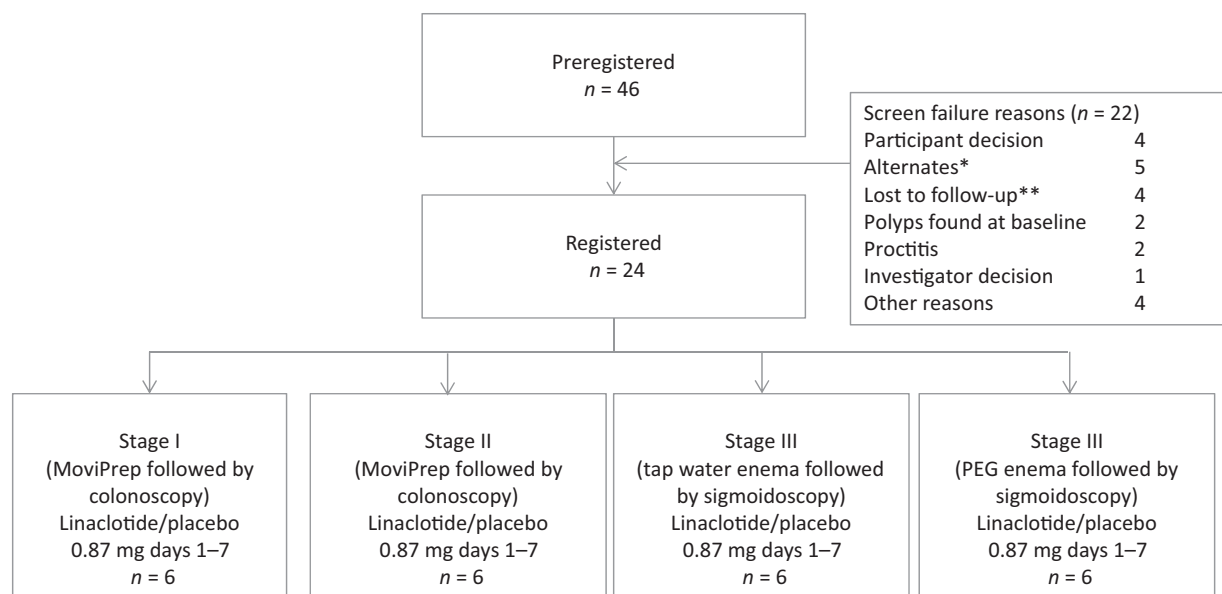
Preregistered
$n$ = 46

Screen failure reasons ($n$ = 22)

| | |
|---|---|
| Participant decision | 4 |
| Alternates* | 5 |
| Lost to follow-up** | 4 |
| Polyps found at baseline | 2 |
| Proctitis | 2 |
| Investigator decision | 1 |
| Other reasons | 4 |

Registered
$n$ = 24

Stage I
(MoviPrep followed by colonoscopy)
Linaclotide/placebo
0.87 mg days 1–7
$n$ = 6

Stage II
(MoviPrep followed by colonoscopy)
Linaclotide/placebo
0.87 mg days 1–7
$n$ = 6

Stage III
(tap water enema followed by sigmoidoscopy)
Linaclotide/placebo
0.87 mg days 1–7
$n$ = 6

Stage III
(PEG enema followed by sigmoidoscopy)
Linaclotide/placebo
0.87 mg days 1–7
$n$ = 6